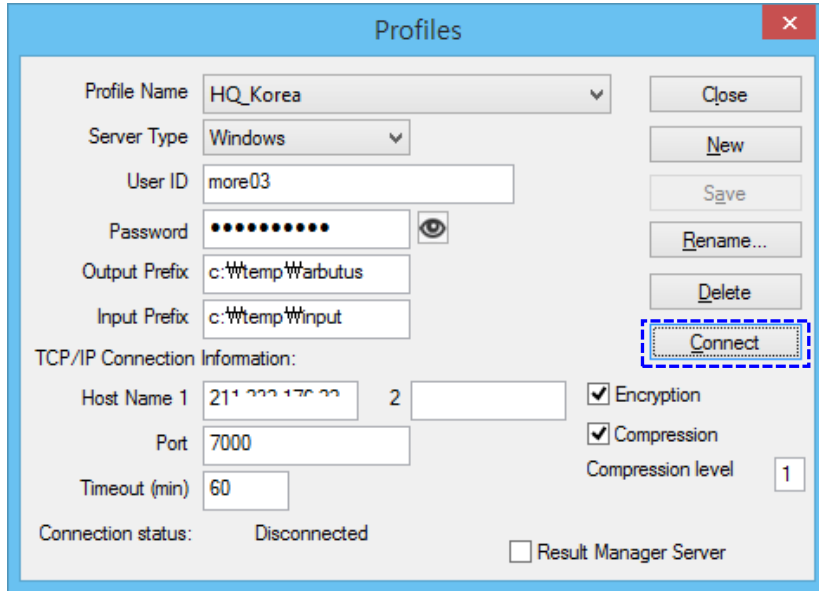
Profiles

Profile Name HQ_Korea

Server Type Windows

User ID more03

Password ●●●●●●●●●●●

Output Prefix c:₩temp₩arbutus

Input Prefix c:₩temp₩input

TCP/IP Connection Information:

Host Name 1 211.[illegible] 2

Port 7000

Timeout (min) 60

Connection status: Disconnected

Close

New

Save

Rename...

Delete

Connect

Encryption

Compression

Compression level 1

Result Manager Server